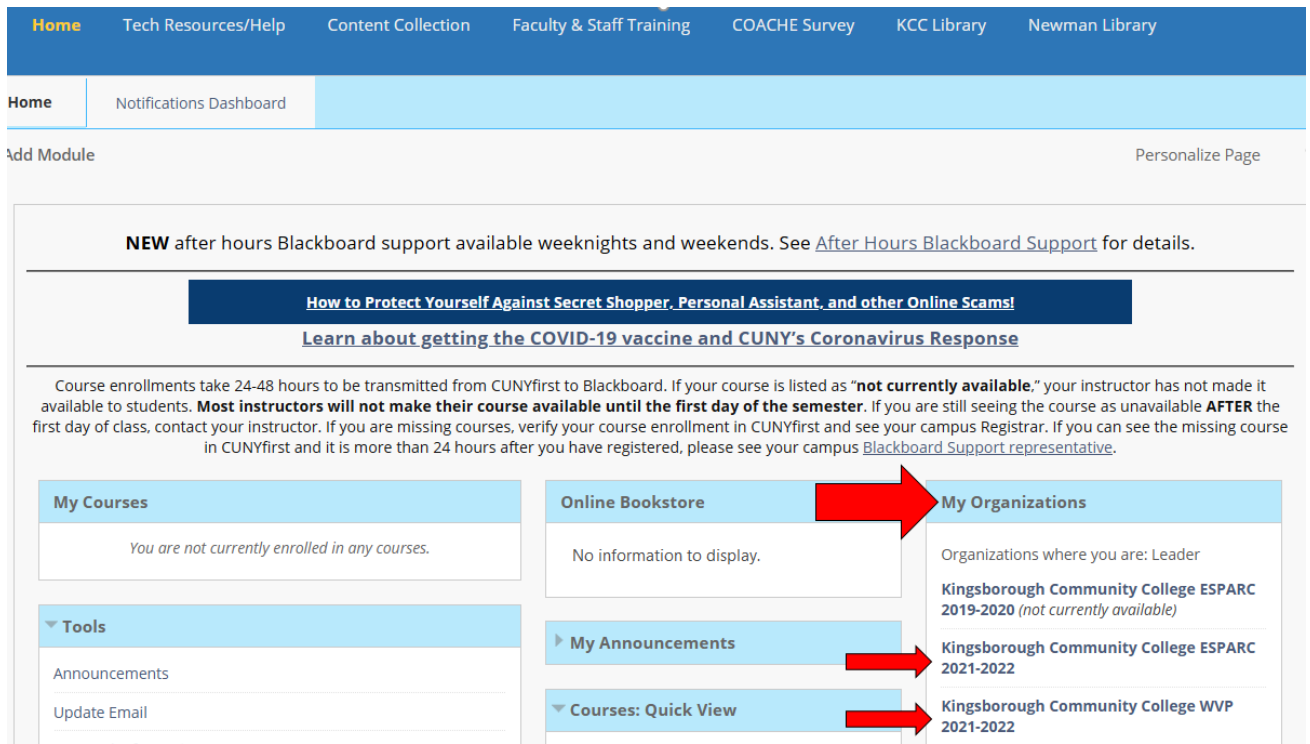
Home Tech Resources/Help Content Collection Faculty & Staff Training COACHE Survey KCC Library Newman Library

Home Notifications Dashboard

Add Module

Personalize Page

**NEW** after hours Blackboard support available weeknights and weekends. See After Hours Blackboard Support for details.

How to Protect Yourself Against Secret Shopper, Personal Assistant, and other Online Scams!

Learn about getting the COVID-19 vaccine and CUNY's Coronavirus Response

Course enrollments take 24-48 hours to be transmitted from CUNYfirst to Blackboard. If your course is listed as "**not currently available**," your instructor has not made it available to students. **Most instructors will not make their course available until the first day of the semester**. If you are still seeing the course as unavailable **AFTER** the first day of class, contact your instructor. If you are missing courses, verify your course enrollment in CUNYfirst and see your campus Registrar. If you can see the missing course in CUNYfirst and it is more than 24 hours after you have registered, please see your campus Blackboard Support representative.

My Courses

You are not currently enrolled in any courses.

Tools

Announcements

Update Email

Online Bookstore

No information to display.

My Announcements

Courses: Quick View

My Organizations

Organizations where you are: Leader

Kingsborough Community College ESPARC 2019-2020 (not currently available)

Kingsborough Community College ESPARC 2021-2022

Kingsborough Community College WVP 2021-2022